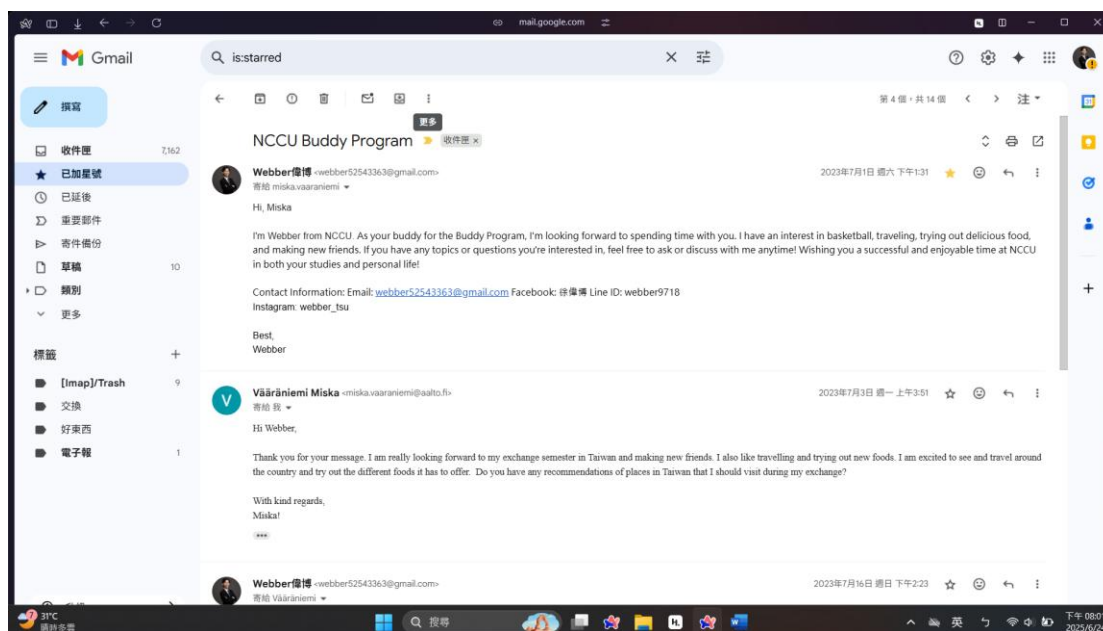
mail.google.com

Gmail

is:starred

撰寫

收件匣 7,162
已加星號
已延後
重要郵件
寄件備份
草稿 10
類別
更多

標籤
[Imap]/Trash 9
交換
好東西
電子報 1

更多

第 4 個，共 14 個

注

NCCU Buddy Program 收件匣 ×

Webber偉博 <webber52543363@gmail.com>
寄給 miska.vaaraniemi
2023年7月1日 週六 下午1:31

Hi, Miska

I'm Webber from NCCU. As your buddy for the Buddy Program, I'm looking forward to spending time with you. I have an interest in basketball, traveling, trying out delicious food, and making new friends. If you have any topics or questions you're interested in, feel free to ask or discuss with me anytime! Wishing you a successful and enjoyable time at NCCU in both your studies and personal life!

Contact Information: Email: webber52543363@gmail.com Facebook: 徐偉博 Line ID: webber9718
Instagram: webber_tsu

Best,
Webber

V
Vääräniemi Miska <miska.vaaraniemi@aalto.fi>
寄給 我
2023年7月3日 週一 上午3:51

Hi Webber,

Thank you for your message. I am really looking forward to my exchange semester in Taiwan and making new friends. I also like travelling and trying out new foods. I am excited to see and travel around the country and try out the different foods it has to offer. Do you have any recommendations of places in Taiwan that I should visit during my exchange?

With kind regards,
Miska!

Webber偉博 <webber52543363@gmail.com>
寄給 Vääräniemi
2023年7月16日 週日 下午2:23

31°C
晴時多雲

搜尋

英

下午 08:0
2025/6/2